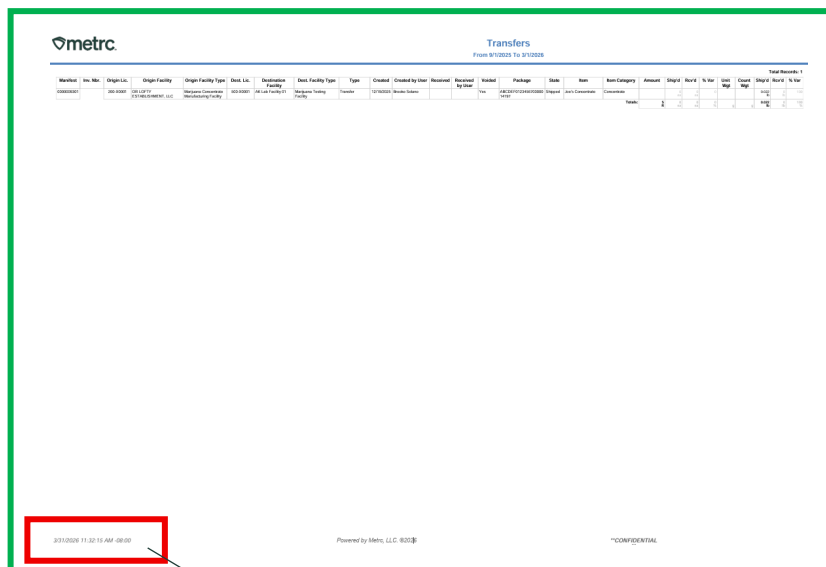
metrc

Transfers
From 9/1/2025 To 3/1/2026

Total Records: 1

| Manifest | Inv. Nbr. | Origin Lic. | Origin Facility | Origin Facility Type | Dest. Lic. | Destination Facility | Dest. Facility Type | Type | Created | Created by User | Received | Received by User | Voided | Package | State | Item | Item Category | Amount | Ship'd | Rcv'd | % Var | Unit Wgt | Count Wgt | Ship'd | Rcv'd | % Var |
|---|---|---|---|---|---|---|---|---|---|---|---|---|---|---|---|---|---|---|---|---|---|---|---|---|---|---|
| 0000000001 | | 200-X0001 | DR LOFTY ESTABLISHMENT, LLC | Marijuana Concentrate Manufacturing Facility | 500-X0001 | All Lab Facility 01 | Marijuana Testing Facility | Transfer | 12/16/2025 | Brooke Solano | | | Yes | ABCDEF012345670000014197 | Shipped | Joe's Concentrate | Concentrate | | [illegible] | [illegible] | | | | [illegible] | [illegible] | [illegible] |
| | | | | | | | | | | | | | | | | | Totals: | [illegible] | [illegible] | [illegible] | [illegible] | | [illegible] | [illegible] | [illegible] | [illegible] |

3/31/2026 11:32:15 AM -08:00

Powered by Metrc, LLC. ©2026

**CONFIDENTIAL